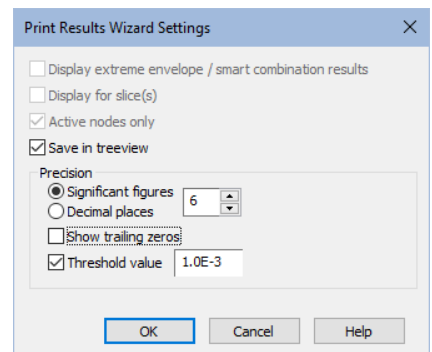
Print Results Wizard Settings

X

Display extreme envelope / smart combination results

Display for slice(s)

Active nodes only

Save in treeview

Precision

Significant figures

6

Decimal places

Show trailing zeros

Threshold value

1.0E-3

OK

Cancel

Help